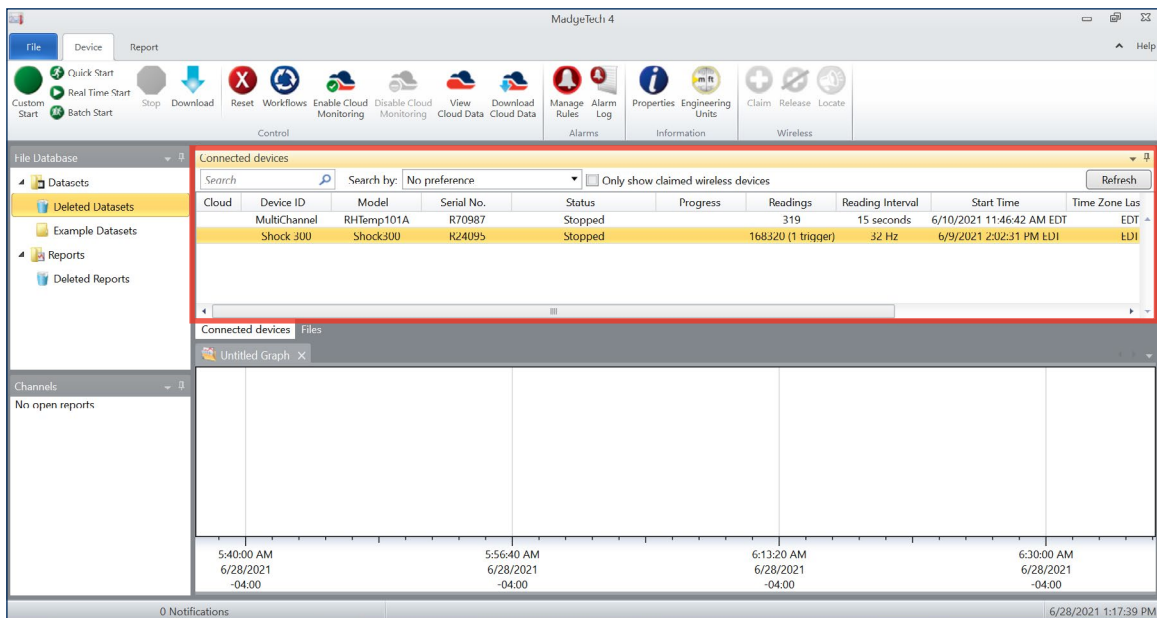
MadgeTech 4

File | Device | Report | Help

Custom Start
Quick Start
Real Time Start
Batch Start
Stop
Download
Reset
Workflows
Enable Cloud Monitoring
Disable Cloud Monitoring
View Cloud Data
Download Cloud Data
Control
Manage Rules
Alarm Log
Alarms
Properties
Engineering Units
Information
Claim
Release
Locate
Wireless

File Database
Datasets
Deleted Datasets
Example Datasets
Reports
Deleted Reports

Connected devices
Search
Search by: No preference
Only show claimed wireless devices
Refresh

| Cloud | Device ID | Model | Serial No. | Status | Progress | Readings | Reading Interval | Start Time | Time Zone Las |
|---|---|---|---|---|---|---|---|---|---|
| | MultiChannel | RHTemp101A | R70987 | Stopped | | 319 | 15 seconds | 6/10/2021 11:46:42 AM EDT | EDT |
| | Shock 300 | Shock300 | R24095 | Stopped | | 168320 (1 trigger) | 32 Hz | 6/9/2021 2:02:31 PM EDT | EDT |

Connected devices | Files

Untitled Graph

Channels
No open reports

5:40:00 AM 6/28/2021 -04:00
5:56:40 AM 6/28/2021 -04:00
6:13:20 AM 6/28/2021 -04:00
6:30:00 AM 6/28/2021 -04:00

0 Notifications
6/28/2021 1:17:39 PM